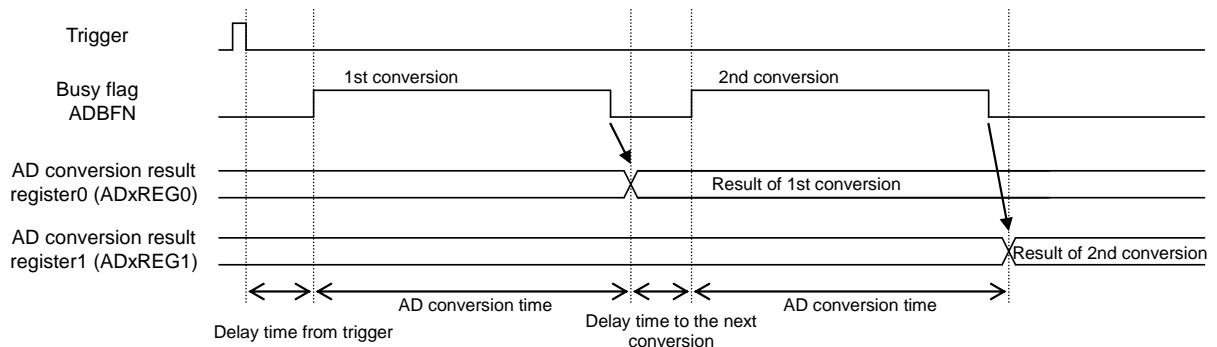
Trigger

Busy flag
ADBFN

1st conversion

2nd conversion

AD conversion result
register0 (ADxREG0)

Result of 1st conversion

AD conversion result
register1 (ADxREG1)

Result of 2nd conversion

AD conversion time

AD conversion time

Delay time from trigger

Delay time to the next
conversion